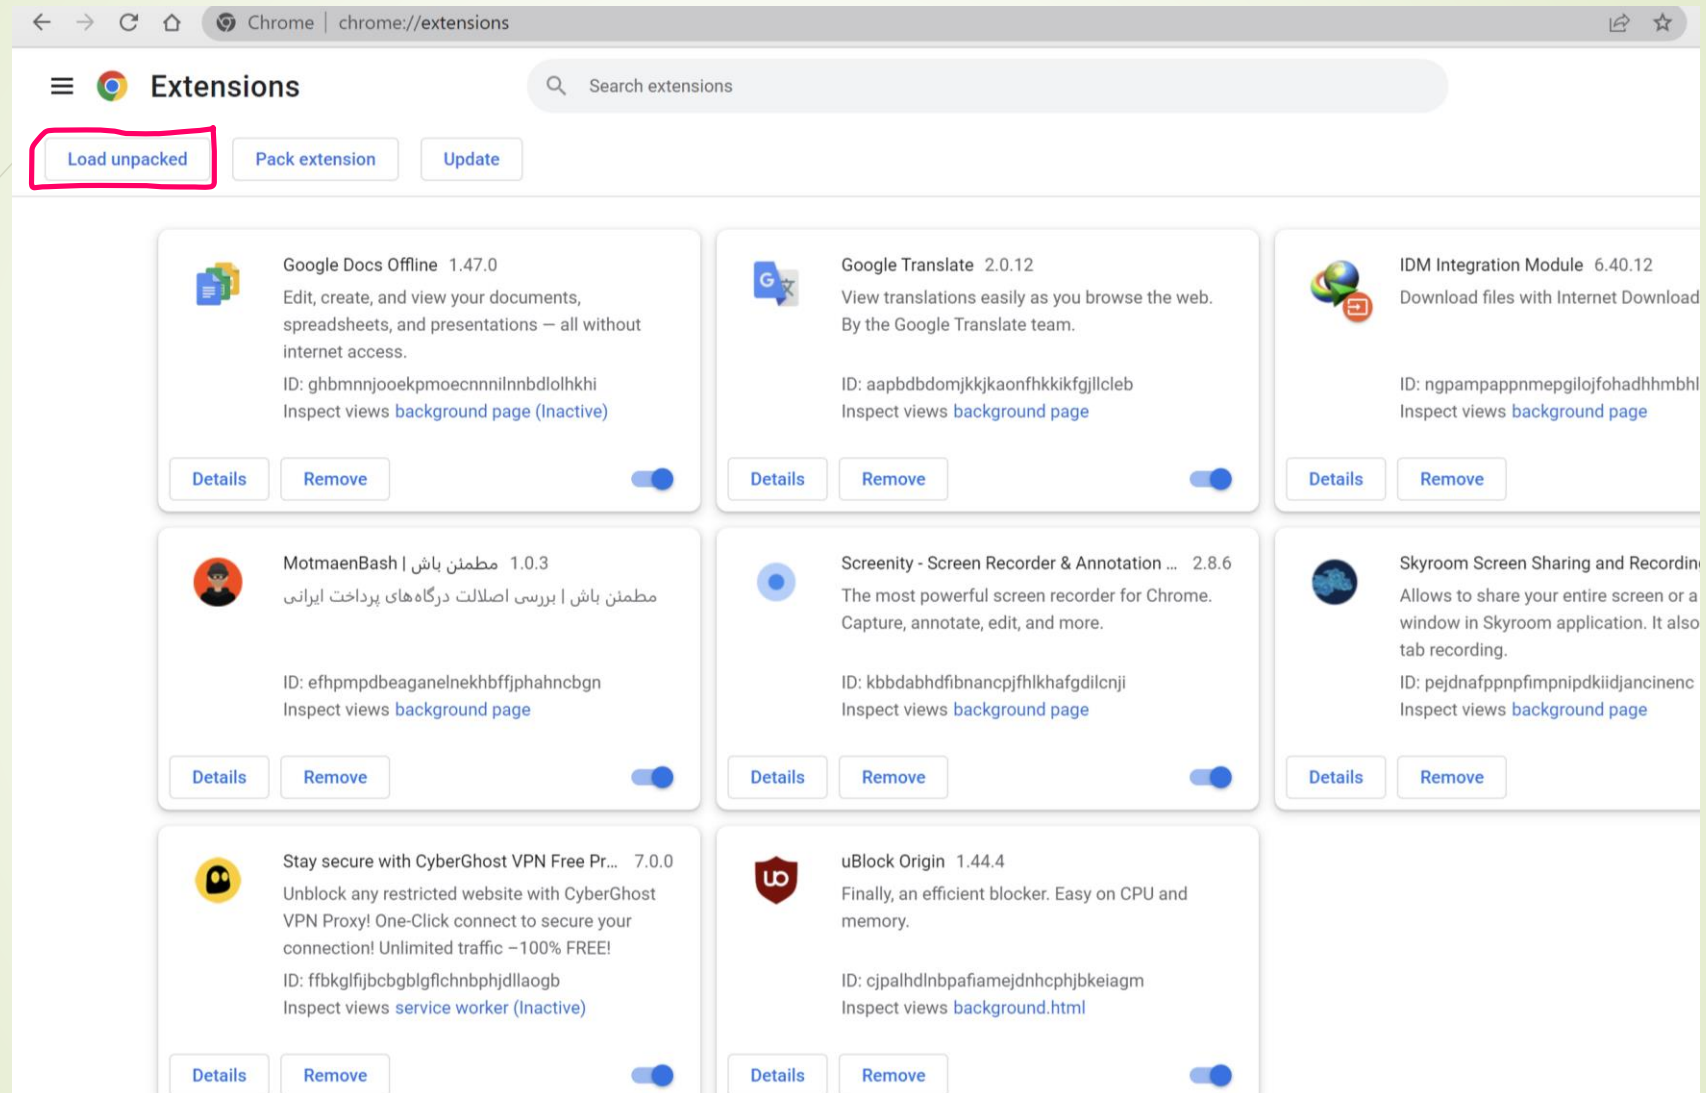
Chrome | chrome://extensions

Extensions

Search extensions

Load unpacked
Pack extension
Update

Google Docs Offline 1.47.0
Edit, create, and view your documents, spreadsheets, and presentations — all without internet access.
ID: ghbmnnjooekpmoecnnnilnnbdlolhkhi
Inspect views background page (Inactive)
Details
Remove

Google Translate 2.0.12
View translations easily as you browse the web. By the Google Translate team.
ID: aapbdbdomjkkjkaonfhkkikfgjllcleb
Inspect views background page
Details
Remove

IDM Integration Module 6.40.12
Download files with Internet Download
ID: ngpampappnmepgilojfohadhhmbhl
Inspect views background page
Details
Remove

MotmaenBash | مطمئن باش 1.0.3
مطمئن باش | بررسی اصالت درگاه‌های پرداخت ایرانی
ID: efhpmpdbeaganelnekhbffjphahncbgn
Inspect views background page
Details
Remove

Screenity - Screen Recorder & Annotation ... 2.8.6
The most powerful screen recorder for Chrome. Capture, annotate, edit, and more.
ID: kbbdabhdfibnancpjfhlkhafgdilcnji
Inspect views background page
Details
Remove

Skyroom Screen Sharing and Recordin
Allows to share your entire screen or a window in Skyroom application. It also tab recording.
ID: pejdnafppnpfimpnipdkiidjancinenc
Inspect views background page
Details
Remove

Stay secure with CyberGhost VPN Free Pr... 7.0.0
Unblock any restricted website with CyberGhost VPN Proxy! One-Click connect to secure your connection! Unlimited traffic –100% FREE!
ID: ffbkglfijbcbgblgflchnbphjdllaogb
Inspect views service worker (Inactive)
Details
Remove

uBlock Origin 1.44.4
Finally, an efficient blocker. Easy on CPU and memory.
ID: cjpalhdlnbpafiamejdnhcphjbkeiagm
Inspect views background.html
Details
Remove